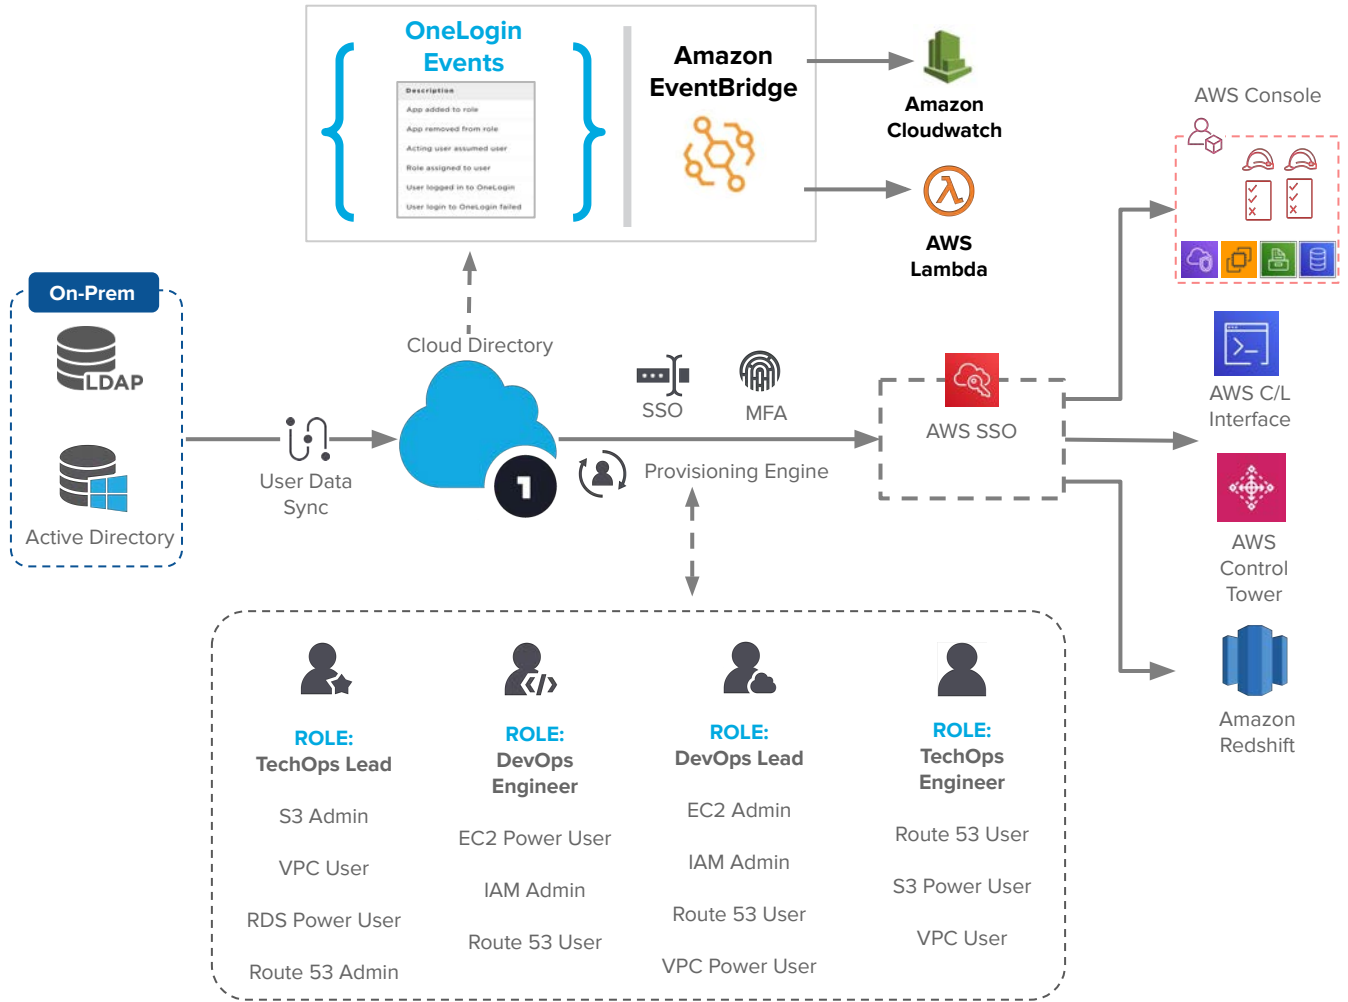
OneLogin Events

Description
App added to role
App removed from role
Acting user assumed user
Role assigned to user
User logged in to OneLogin
User login to OneLogin failed

Amazon EventBridge

Amazon Cloudwatch

AWS Lambda

AWS Console

On-Prem

LDAP

Active Directory

User Data Sync

Cloud Directory

1

SSO

MFA

Provisioning Engine

AWS SSO

AWS C/L Interface

AWS Control Tower

Amazon Redshift

ROLE:
TechOps Lead

S3 Admin

VPC User

RDS Power User

Route 53 Admin

ROLE:
DevOps Engineer

EC2 Power User

IAM Admin

Route 53 User

ROLE:
DevOps Lead

EC2 Admin

IAM Admin

Route 53 User

VPC Power User

ROLE:
TechOps Engineer

Route 53 User

S3 Power User

VPC User